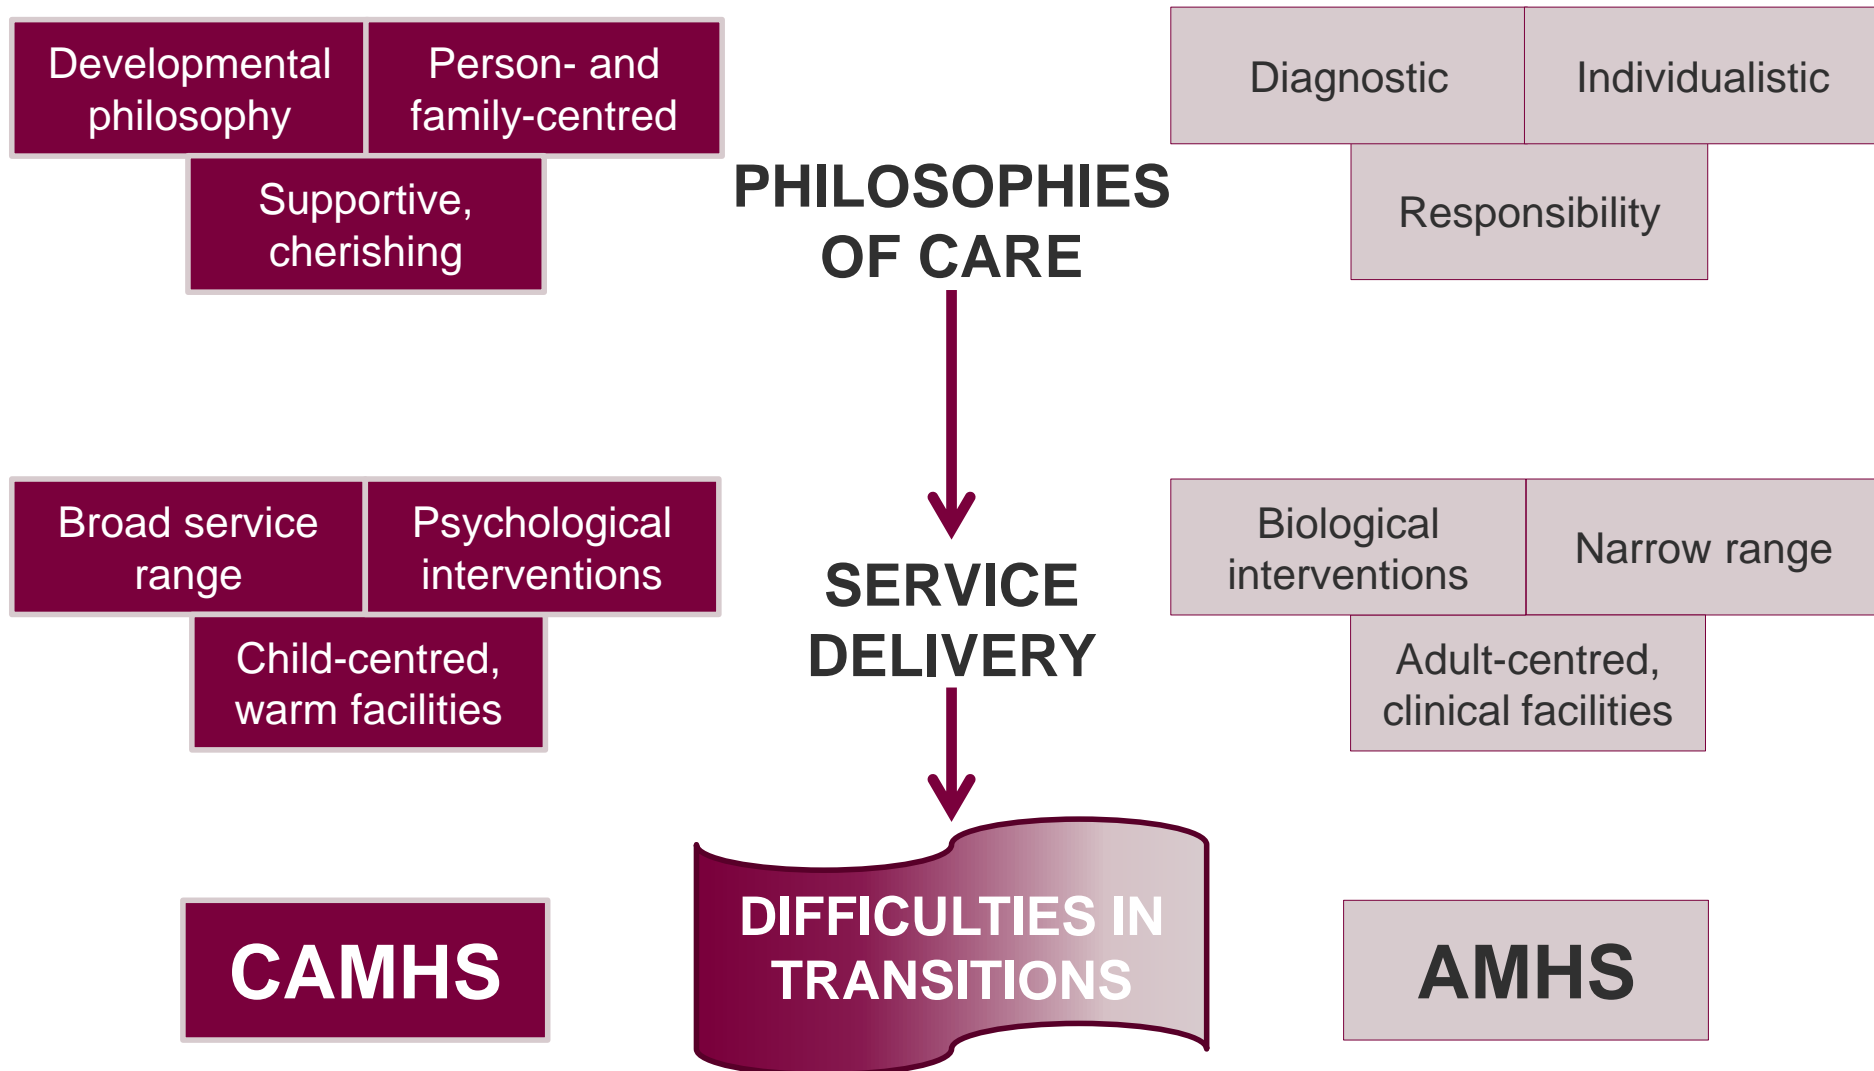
Developmental philosophy

Person- and family-centred

Supportive, cherishing

PHILOSOPHIES OF CARE

Diagnostic

Individualistic

Responsibility

Broad service range

Psychological interventions

Child-centred, warm facilities

SERVICE DELIVERY

Biological interventions

Narrow range

Adult-centred, clinical facilities

CAMHS

DIFFICULTIES IN TRANSITIONS

AMHS